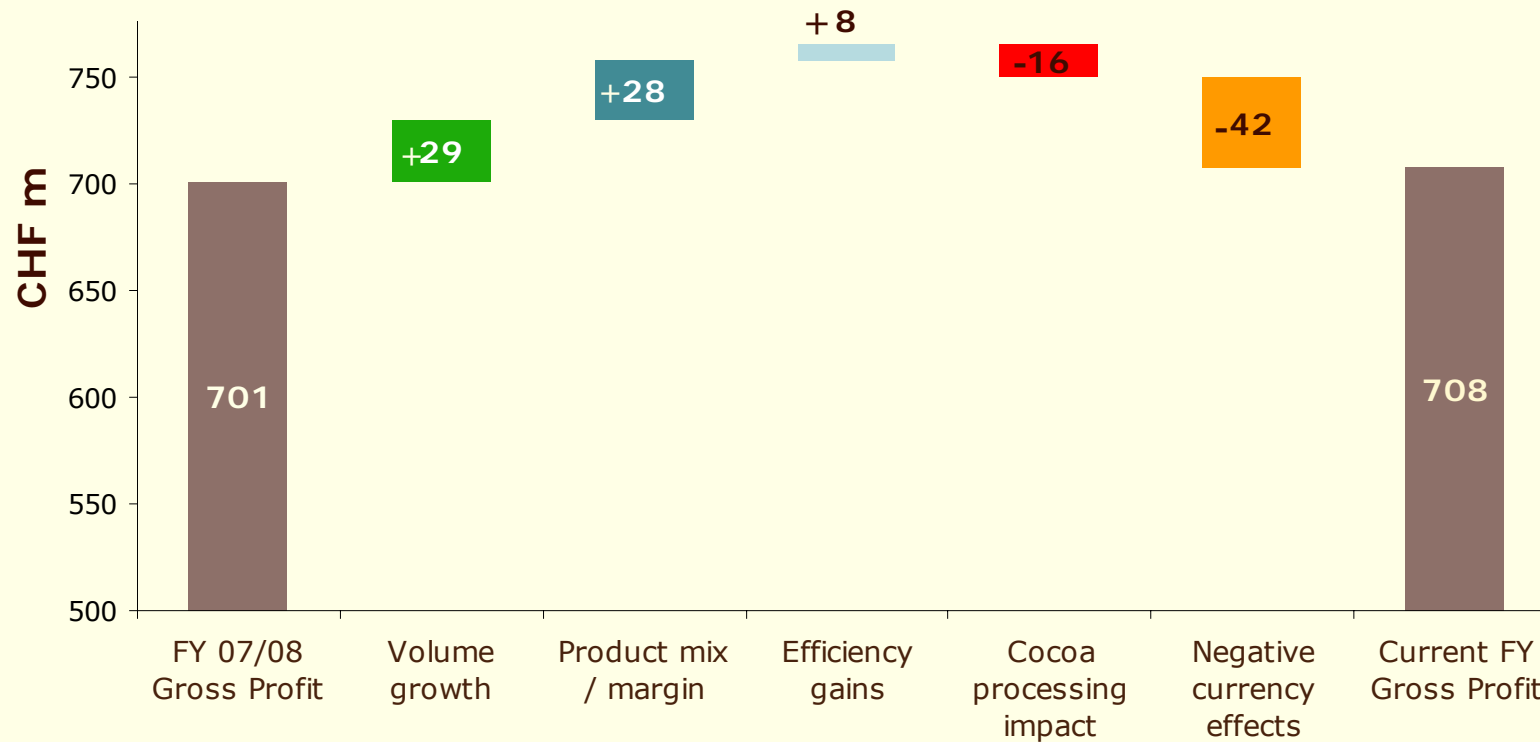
CHF m

750
700
650
600
550
500

701
+29
+28
+8
-16
-42
708

FY 07/08 Gross Profit
Volume growth
Product mix / margin
Efficiency gains
Cocoa processing impact
Negative currency effects
Current FY Gross Profit